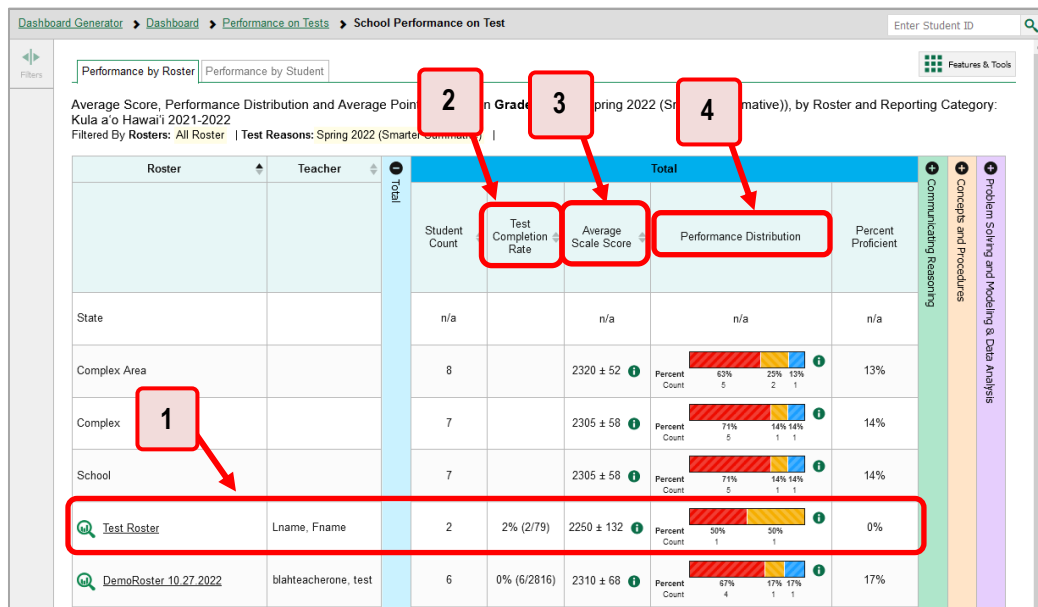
Dashboard Generator > Dashboard > Performance on Tests > School Performance on Test

Enter Student ID

Filters

Performance by Roster | Performance by Student

Features & Tools

Average Score, Performance Distribution and Average Point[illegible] Grade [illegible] Spring 2022 (Sm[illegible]mative)), by Roster and Reporting Category: Kula a'o Hawai'i 2021-2022
Filtered By Rosters: All Roster | Test Reasons: Spring 2022 (Smarter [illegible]) |

2

3

4

1

| Roster | Teacher | Total | Student Count | Test Completion Rate | Average Scale Score | Performance Distribution | Percent Proficient | Communicating Reasoning | Concepts and Procedures | Problem Solving and Modeling & Data Analysis |
|---|---|---|---|---|---|---|---|---|---|---|
| State | | | n/a | | n/a | n/a | n/a | | | |
| Complex Area | | | 8 | | 2320 ± 52 | Percent 63% 25% 13% Count 5 2 1 | 13% | | | |
| Complex | | | 7 | | 2305 ± 58 | Percent 71% 14% 14% Count 5 1 1 | 14% | | | |
| School | | | 7 | | 2305 ± 58 | Percent 71% 14% 14% Count 5 1 1 | 14% | | | |
| Test Roster | Lname, Fname | | 2 | 2% (2/79) | 2250 ± 132 | Percent 50% 50% Count 1 1 | 0% | | | |
| DemoRoster 10.27.2022 | blahteacherone, test | | 6 | 0% (6/2816) | 2310 ± 68 | Percent 67% 17% 17% Count 4 1 1 | 17% | | | |